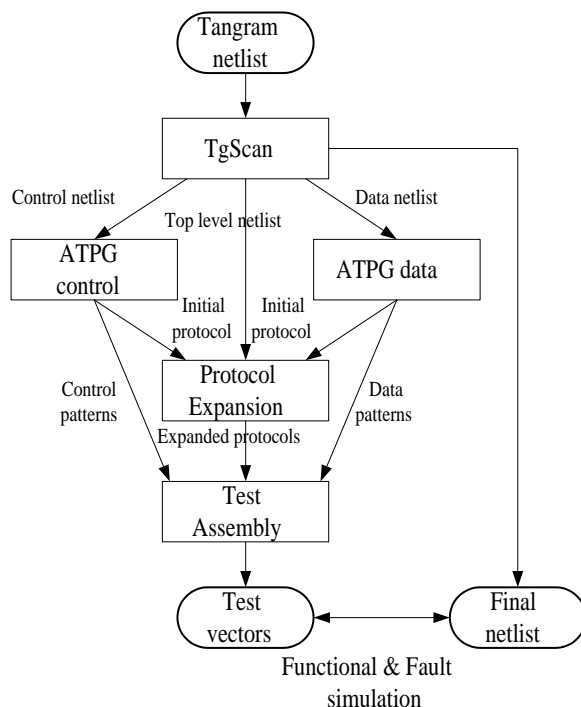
Tangram netlist

TgScan

Control netlist

Top level netlist

Data netlist

ATPG control

ATPG data

Initial protocol

Initial protocol

Control patterns

Protocol Expansion

Data patterns

Expanded protocols

Test Assembly

Test vectors

Final netlist

Functional & Fault simulation